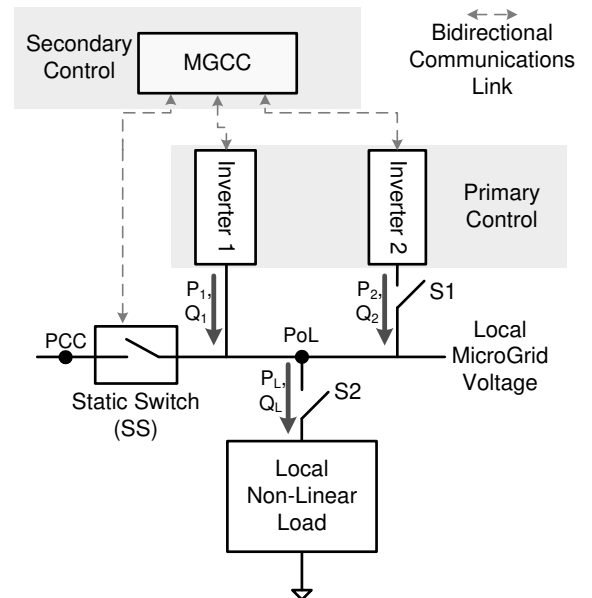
Secondary Control

MGCC

Bidirectional Communications Link

Inverter 1

Inverter 2

Primary Control

$P_1$, $Q_1$

$P_2$, $Q_2$

S1

PCC

PoL

Local MicroGrid Voltage

$P_L$, $Q_L$

S2

Static Switch (SS)

Local Non-Linear Load